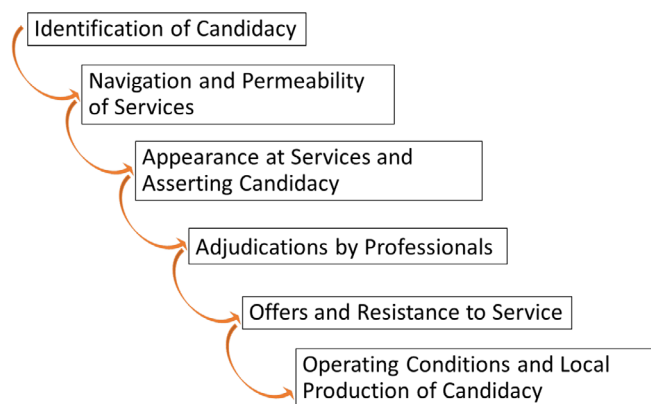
Identification of Candidacy

Navigation and Permeability of Services

Appearance at Services and Asserting Candidacy

Adjudications by Professionals

Offers and Resistance to Service

Operating Conditions and Local Production of Candidacy